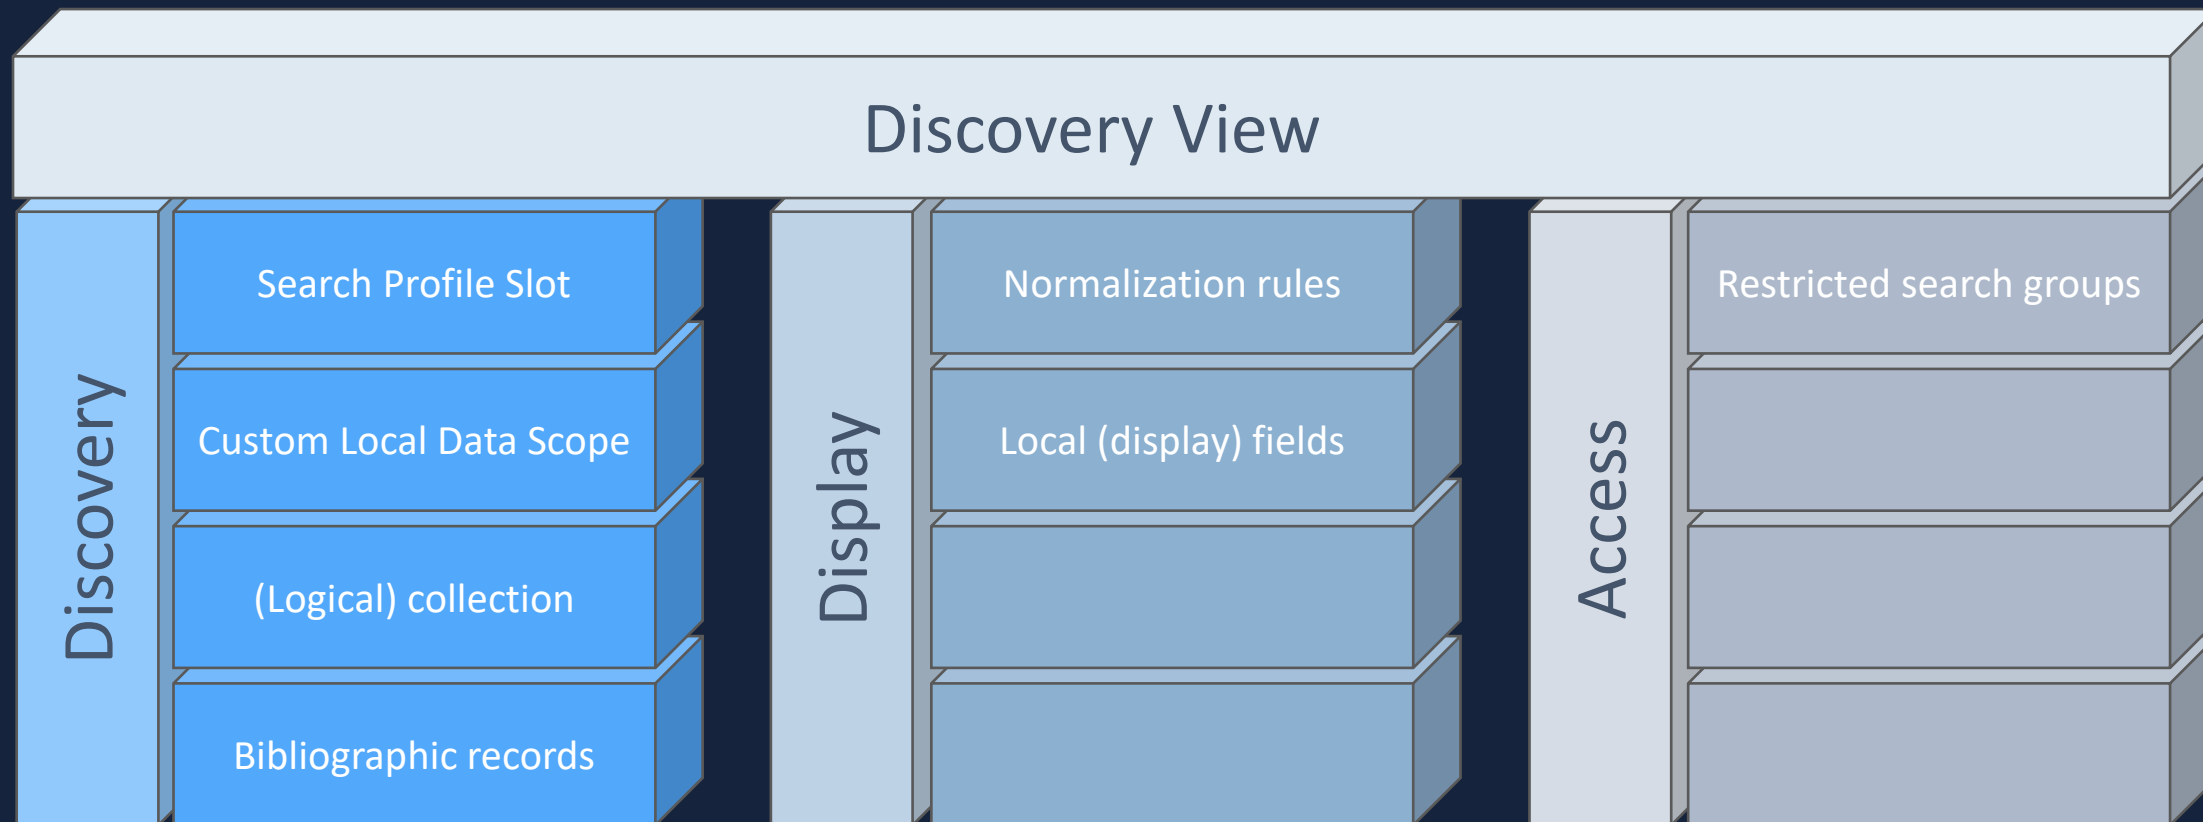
Discovery View

Discovery

Search Profile Slot

Custom Local Data Scope

(Logical) collection

Bibliographic records

Display

Normalization rules

Local (display) fields

Access

Restricted search groups